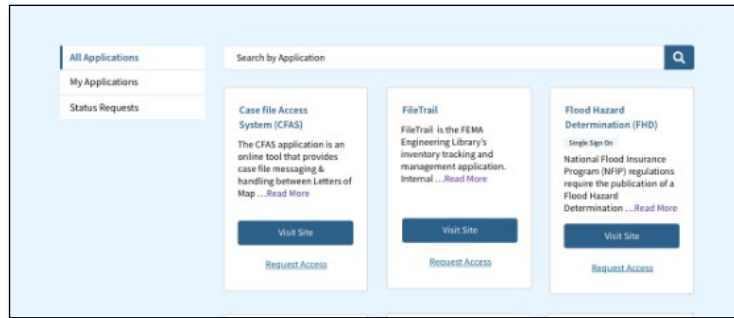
All Applications
My Applications
Status Requests

Search by Application

Case file Access System (CFAS)
The CFAS application is an online tool that provides case file messaging & handling between Letters of Map ...Read More
Visit Site
Request Access

FileTrail
FileTrail is the FEMA Engineering Library's inventory tracking and management application. Internal ...Read More
Visit Site
Request Access

Flood Hazard Determination (FHD)
Single Sign On
National Flood Insurance Program (NFIP) regulations require the publication of a Flood Hazard Determination ...Read More
Visit Site
Request Access